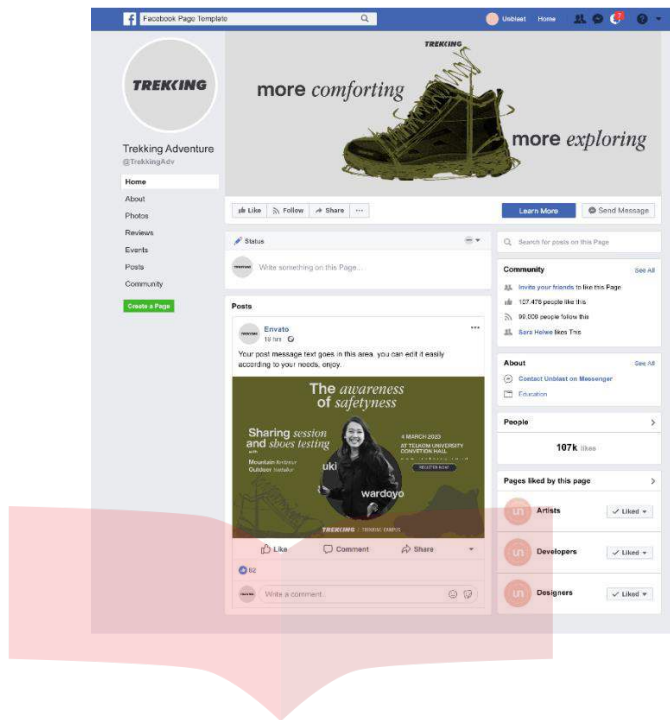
Facebook Page Template

Unblast Home

TREKKING

Trekking Adventure
@TrekkingAdv

Home
About
Photos
Reviews
Events
Posts
Community

Create a Page

TREKKING

more comforting

more exploring

Like Follow Share ···

Learn More Send Message

Status

Write something on this Page...

Search for posts on this Page

Community See All

Invite your friends to like this Page
107.476 people like this
90.000 people follow this
Sara Holes likes This

About See All

Contact Unblast on Messenger
Education

People

107k likes

Pages liked by this page

Artists Liked
Developers Liked
Designers Liked

Posts

Envato
10 hrs

Your post message text goes in this area. you can edit it easily according to your needs, enjoy.

The awareness of safetyness

Sharing session and shoes testing

Mountain Ambasor Outdoor Instalur

uki wardoyo

4 MARCH 2023
AT TELKOM UNIVERSITY CONVETION HALL

REGISTER NOW!

TREKKING

Like Comment Share

82

Write a comment...